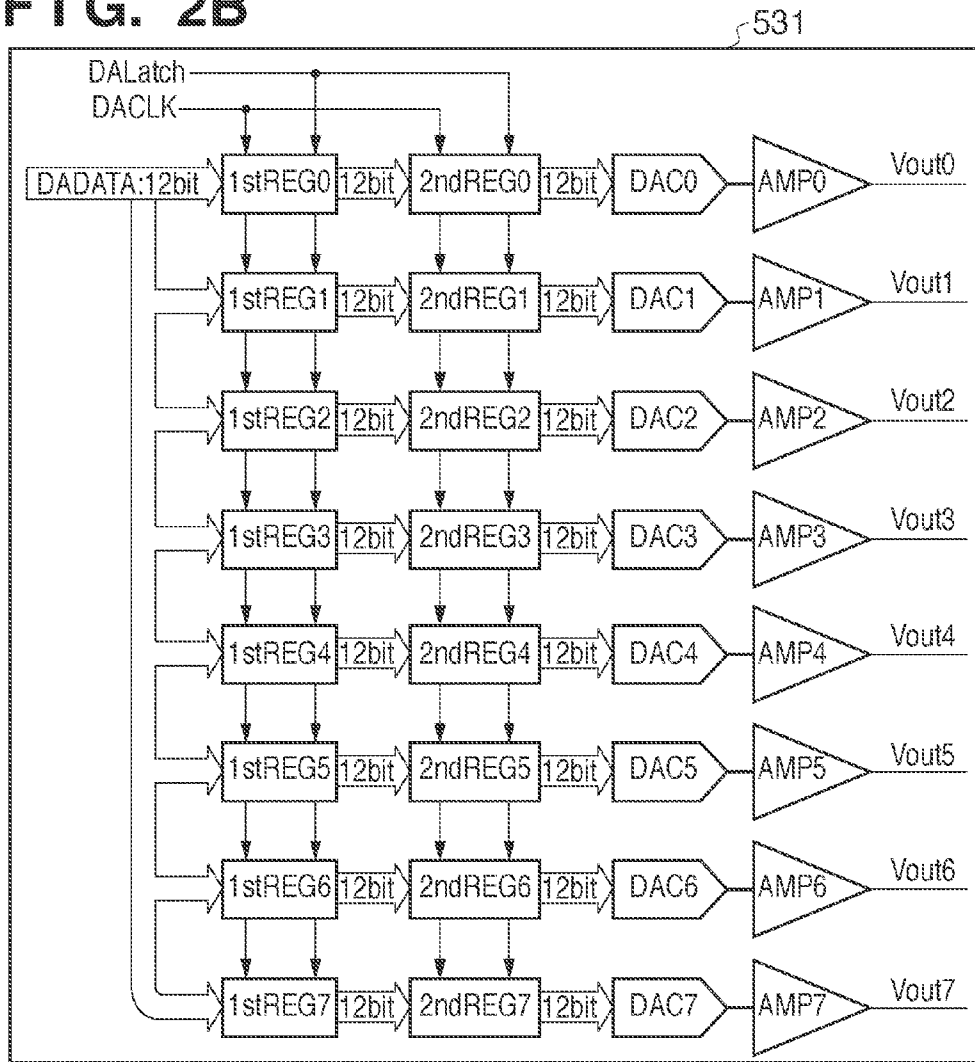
FIG. 2B

531

DALatch
DACLK

DADATA:12bit

1stREG0 12bit 2ndREG0 12bit DAC0 AMP0 Vout0
1stREG1 12bit 2ndREG1 12bit DAC1 AMP1 Vout1
1stREG2 12bit 2ndREG2 12bit DAC2 AMP2 Vout2
1stREG3 12bit 2ndREG3 12bit DAC3 AMP3 Vout3
1stREG4 12bit 2ndREG4 12bit DAC4 AMP4 Vout4
1stREG5 12bit 2ndREG5 12bit DAC5 AMP5 Vout5
1stREG6 12bit 2ndREG6 12bit DAC6 AMP6 Vout6
1stREG7 12bit 2ndREG7 12bit DAC7 AMP7 Vout7